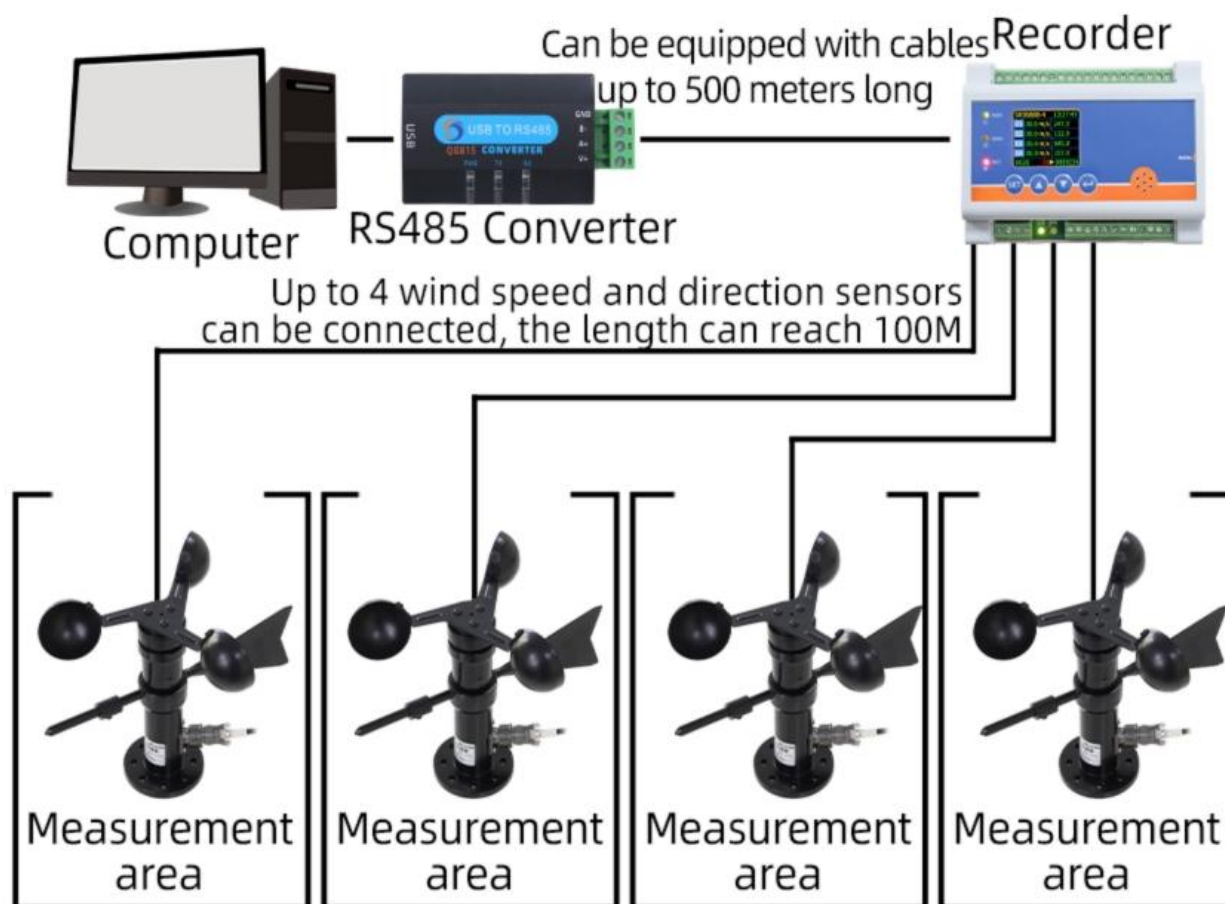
Can be equipped with cables up to 500 meters long

Recorder

USB

USB TO RS485

QS815 CONVERTER

GND

B-

A+

V+

Computer

RS485 Converter

Up to 4 wind speed and direction sensors can be connected, the length can reach 100M

Measurement area

Measurement area

Measurement area

Measurement area